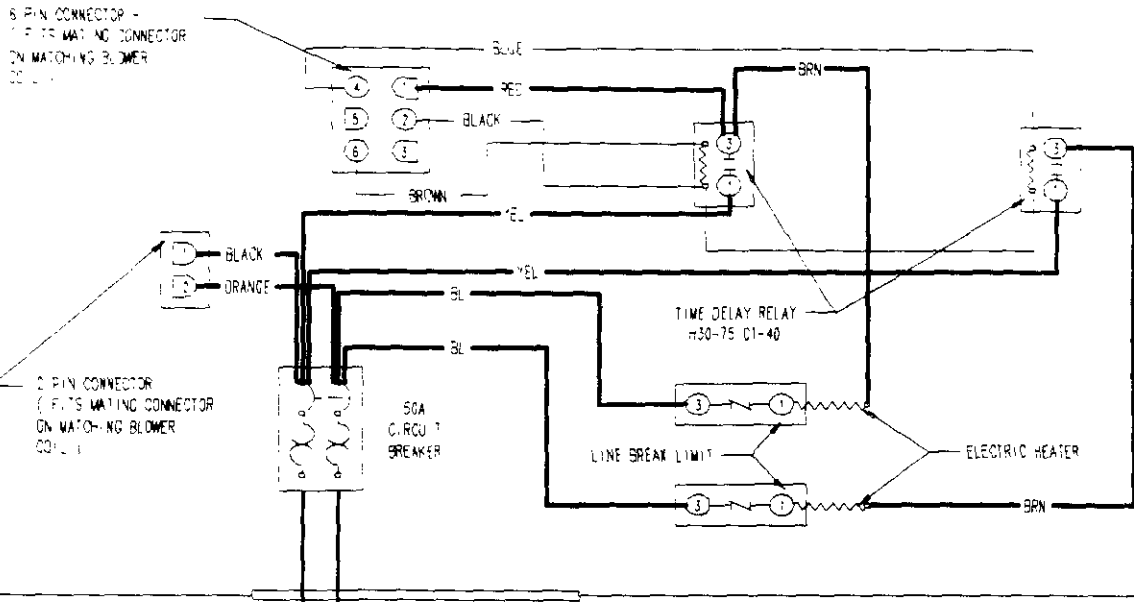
6 PIN CONNECTOR - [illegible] FITS MATING CONNECTOR ON MATCHING BLOWER COIL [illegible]

BLUE

BRN

4
1
RED
5
2
BLACK
6
3

3
1

3
1

BROWN

YEL

1
BLACK
2
ORANGE

YEL

BL

TIME DELAY RELAY
H30-75 C1-40

BL

2 PIN CONNECTOR
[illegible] FITS MATING CONNECTOR
ON MATCHING BLOWER
COIL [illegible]

60A
CIRCUIT
BREAKER

3
1

LINE BREAK LIMIT

ELECTRIC HEATER

3
1

BRN